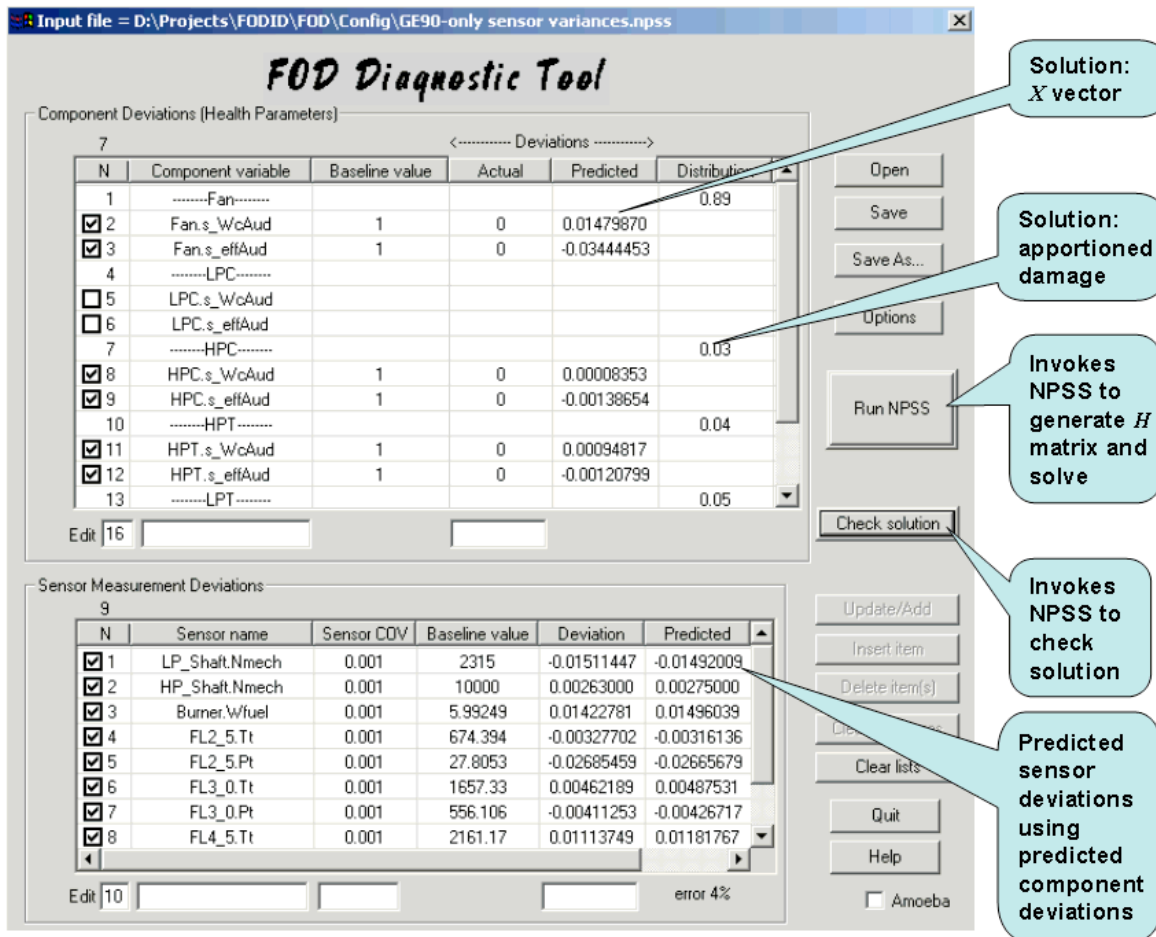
Input file = D:\Projects\FODID\FOD\Config\GE90-only sensor variances.npss

FOD Diagnostic Tool

Component Deviations (Health Parameters)

7

<----------- Deviations ----------->

| N | Component variable | Baseline value | Actual | Predicted | Distributio |
|---|---|---|---|---|---|
| 1 | --------Fan-------- | | | | 0.89 |
| ☑ 2 | Fan.s_WcAud | 1 | 0 | 0.01479870 | |
| ☑ 3 | Fan.s_effAud | 1 | 0 | -0.03444453 | |
| 4 | --------LPC-------- | | | | |
| ☐ 5 | LPC.s_WcAud | | | | |
| ☐ 6 | LPC.s_effAud | | | | |
| 7 | --------HPC-------- | | | | 0.03 |
| ☑ 8 | HPC.s_WcAud | 1 | 0 | 0.00008353 | |
| ☑ 9 | HPC.s_effAud | 1 | 0 | -0.00138654 | |
| 10 | --------HPT-------- | | | | 0.04 |
| ☑ 11 | HPT.s_WcAud | 1 | 0 | 0.00094817 | |
| ☑ 12 | HPT.s_effAud | 1 | 0 | -0.00120799 | |
| 13 | --------LPT-------- | | | | 0.05 |

Edit 16

Open

Save

Save As...

Options

Run NPSS

Check solution

Sensor Measurement Deviations

9

| N | Sensor name | Sensor COV | Baseline value | Deviation | Predicted |
|---|---|---|---|---|---|
| ☑ 1 | LP_Shaft.Nmech | 0.001 | 2315 | -0.01511447 | -0.01492009 |
| ☑ 2 | HP_Shaft.Nmech | 0.001 | 10000 | 0.00263000 | 0.00275000 |
| ☑ 3 | Burner.Wfuel | 0.001 | 5.99249 | 0.01422781 | 0.01496039 |
| ☑ 4 | FL2_5.Tt | 0.001 | 674.394 | -0.00327702 | -0.00316136 |
| ☑ 5 | FL2_5.Pt | 0.001 | 27.8053 | -0.02685459 | -0.02665679 |
| ☑ 6 | FL3_0.Tt | 0.001 | 1657.33 | 0.00462189 | 0.00487531 |
| ☑ 7 | FL3_0.Pt | 0.001 | 556.106 | -0.00411253 | -0.00426717 |
| ☑ 8 | FL4_5.Tt | 0.001 | 2161.17 | 0.01113749 | 0.01181767 |

Edit 10

error 4%

Update/Add

Insert item

Delete item(s)

Cle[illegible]es

Clear lists

Quit

Help

☐ Amoeba

Solution: $X$ vector

Solution: apportioned damage

Invokes NPSS to generate $H$ matrix and solve

Invokes NPSS to check solution

Predicted sensor deviations using predicted component deviations